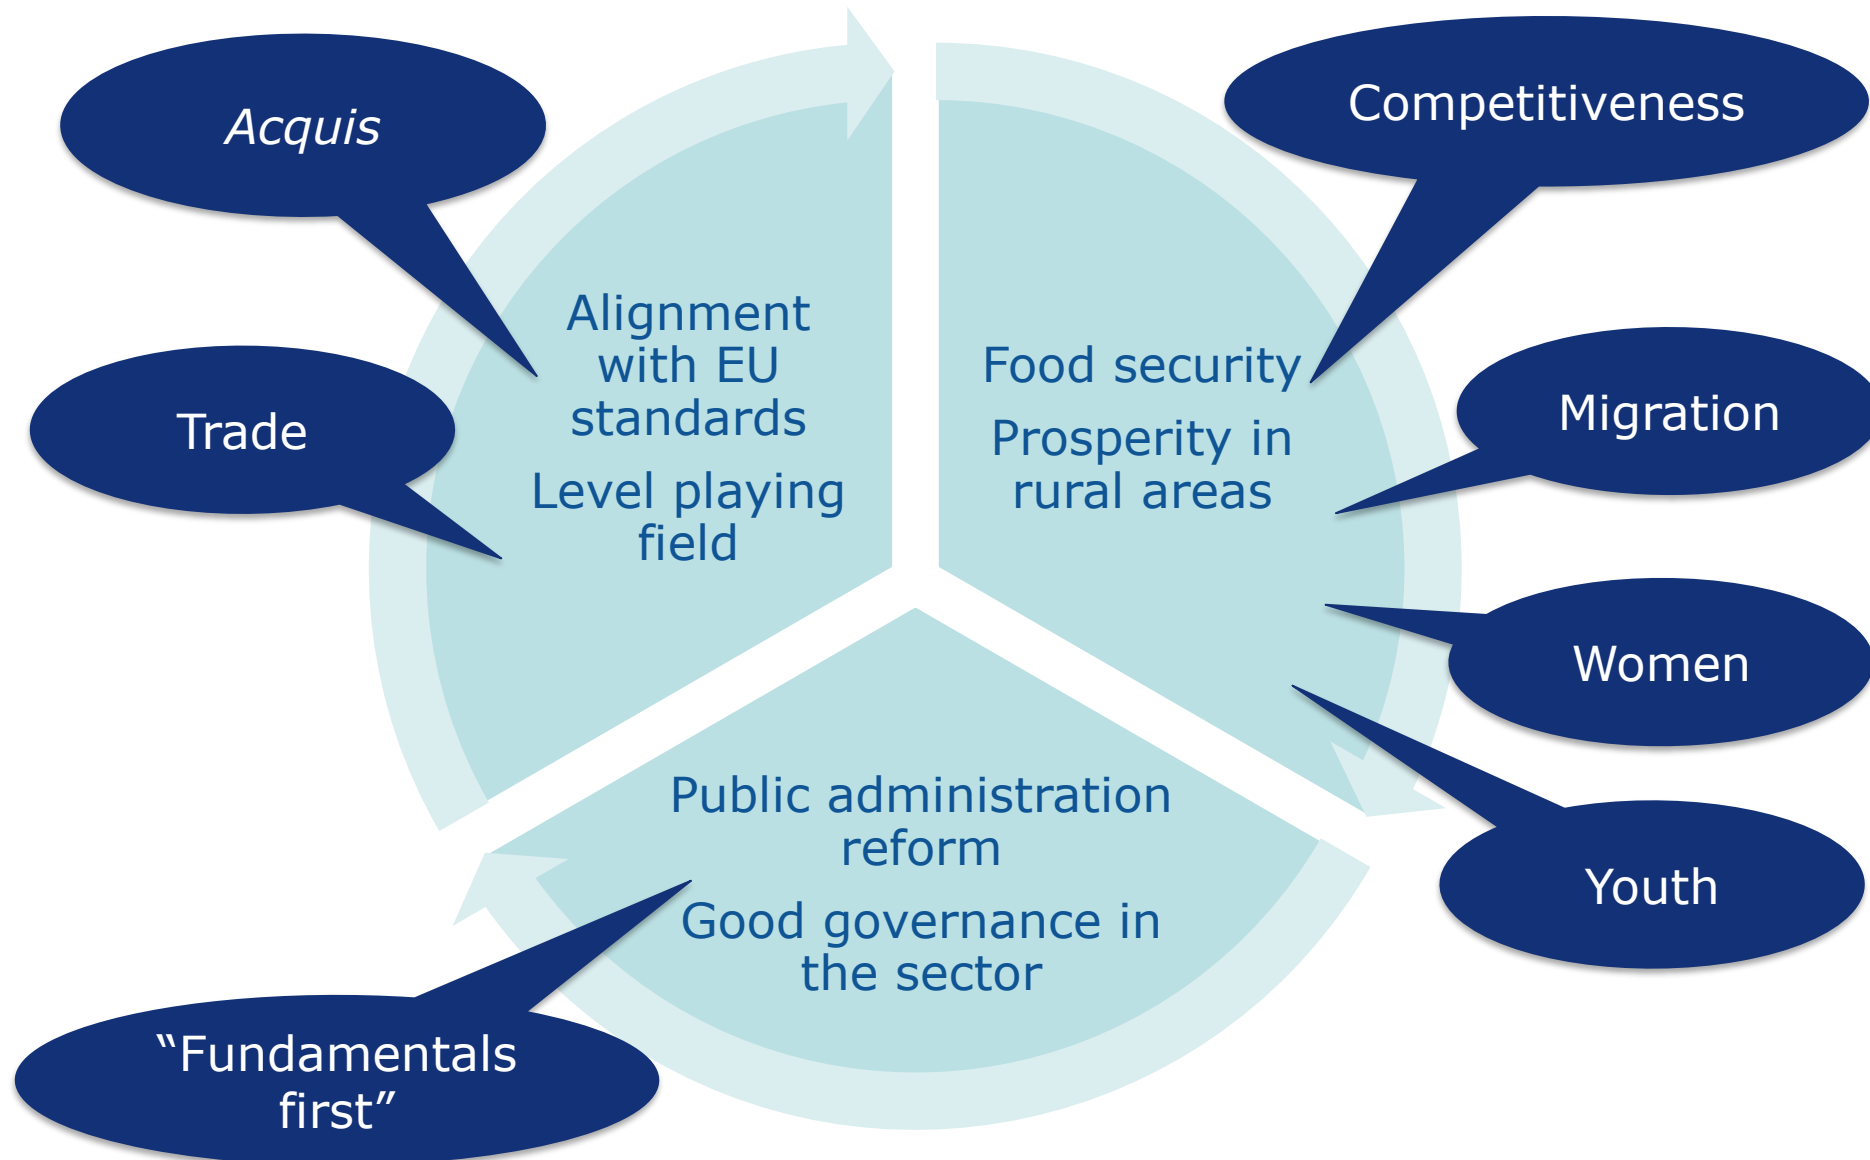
*Acquis*

Trade

Alignment with EU standards

Level playing field

Competitiveness

Food security

Prosperity in rural areas

Migration

Women

Youth

Public administration reform

Good governance in the sector

“Fundamentals first”